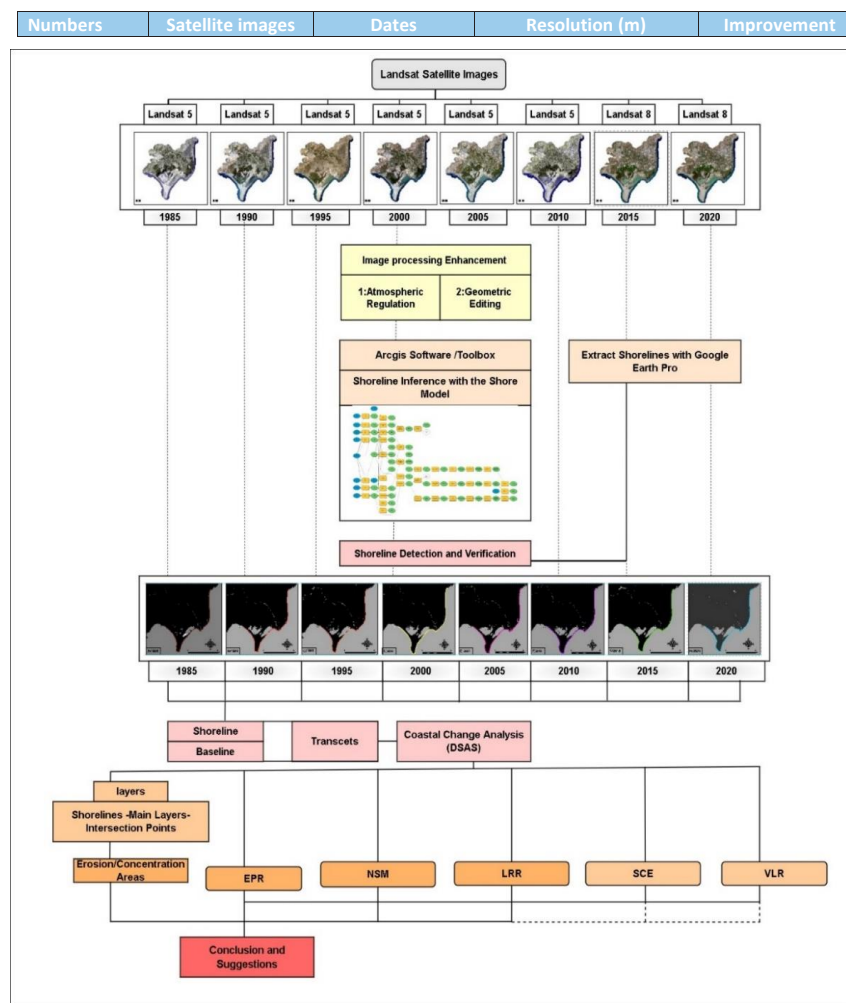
| Numbers | Satellite images | Dates | Resolution (m) | Improvement |
|---|---|---|---|---|

Landsat Satellite Images

Landsat 5 Landsat 5 Landsat 5 Landsat 5 Landsat 5 Landsat 5 Landsat 8 Landsat 8

1985 1990 1995 2000 2005 2010 2015 2020

Image processing Enhancement

1:Atmospheric Regulation

2:Geometric Editing

Arcgis Software /Toolbox

Shoreline Inference with the Shore Model

Extract Shorelines with Google Earth Pro

Shoreline Detection and Verification

1985 1990 1995 2000 2005 2010 2015 2020

Shoreline

Baseline

Transcets

Coastal Change Analysis (DSAS)

layers

Shorelines -Main Layers-Intersection Points

Erosion/Concentration Areas

EPR

NSM

LRR

SCE

VLR

Conclusion and Suggestions